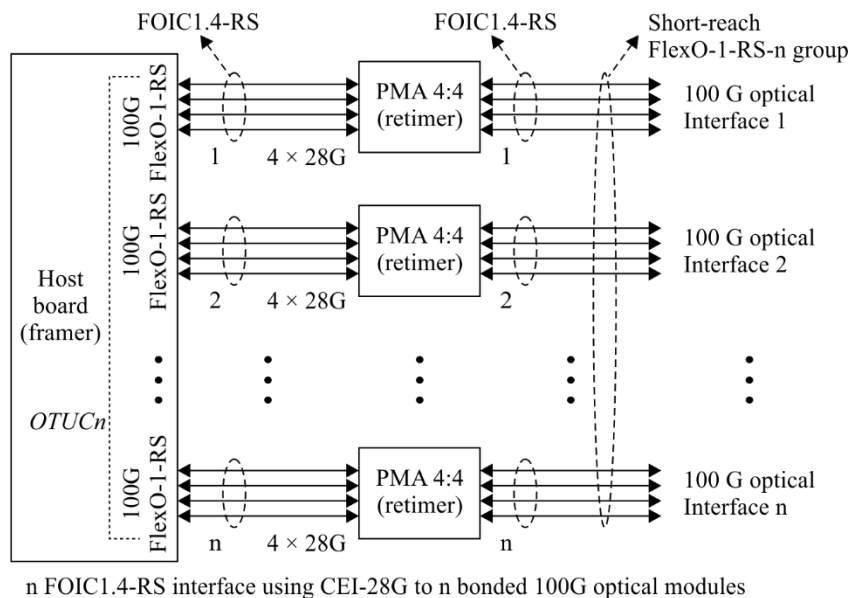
FOIC1.4-RS

FOIC1.4-RS

Short-reach FlexO-1-RS-n group

Host board (framer)

OTUCn

100G FlexO-1-RS

1

4 × 28G

PMA 4:4 (retimer)

1

100 G optical Interface 1

100G FlexO-1-RS

2

4 × 28G

PMA 4:4 (retimer)

2

100 G optical Interface 2

100G FlexO-1-RS

n

4 × 28G

PMA 4:4 (retimer)

n

100 G optical Interface n

n FOIC1.4-RS interface using CEI-28G to n bonded 100G optical modules